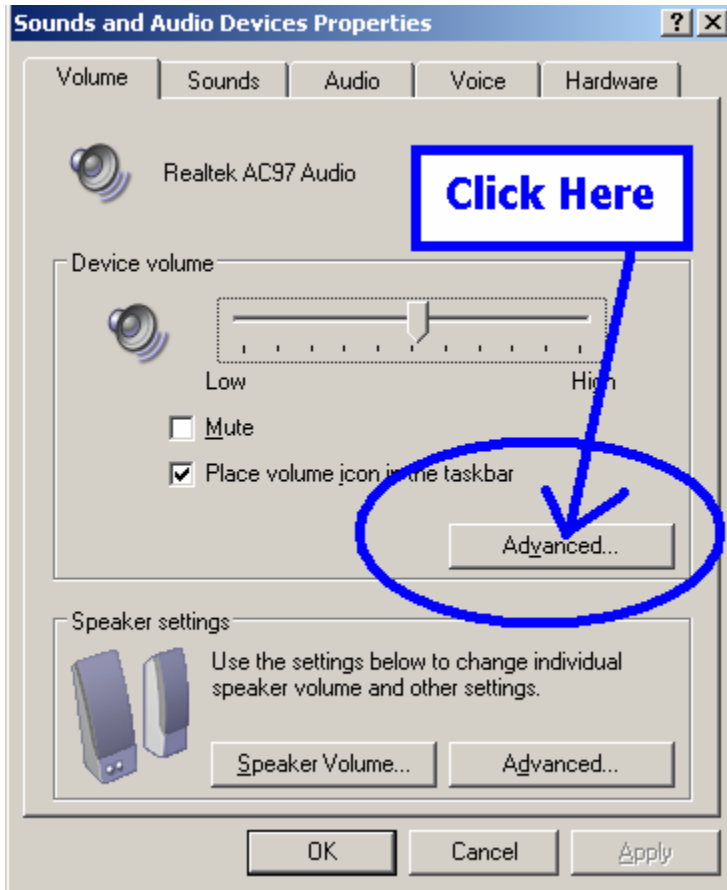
Sounds and Audio Devices Properties

?

X

Volume

Sounds

Audio

Voice

Hardware

Realtek AC97 Audio

Click Here

Device volume

Low

High

Mute

Place volume icon in the taskbar

Advanced...

Speaker settings

Use the settings below to change individual speaker volume and other settings.

Speaker Volume...

Advanced...

OK

Cancel

Apply